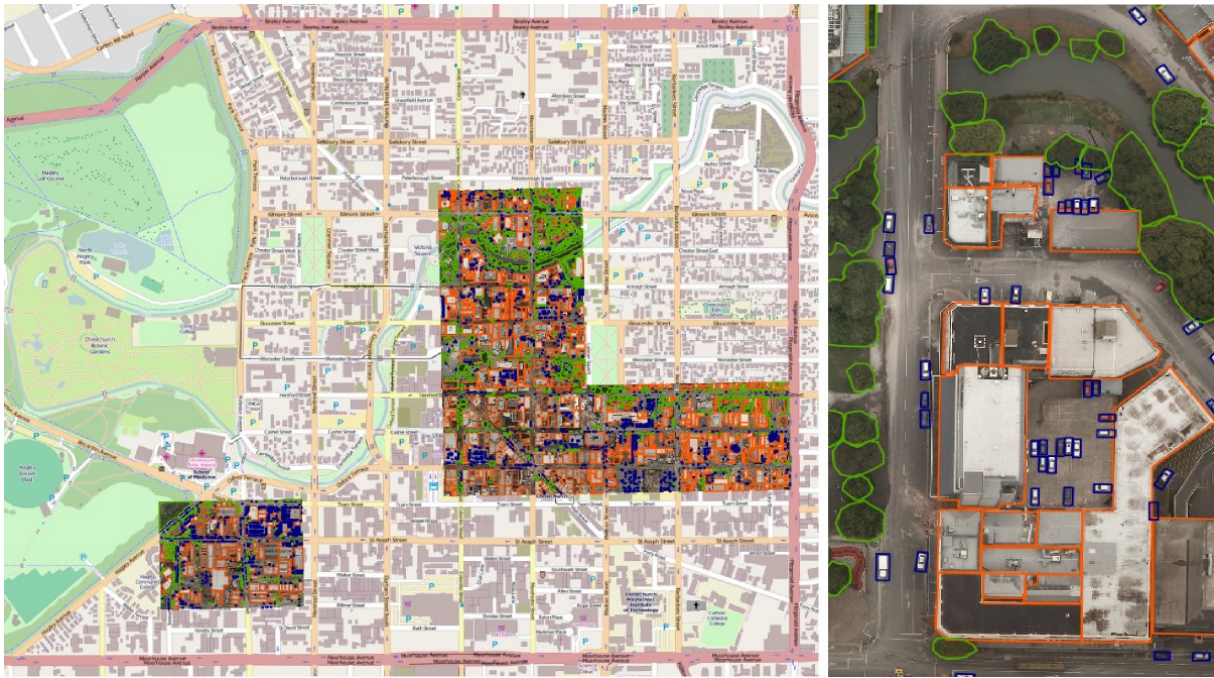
Bealey Avenue
Bealey Avenue
Bealey Avenue
Salisbury Street
Salisbury Street
Peterborough Street
Peterborough Street
Kilmore Street
Kilmore Street
Kilmore Street
Armagh Street
Gloucester Street
Gloucester Street
Worcester Street
Hereford Street
Cashel Street
Tuam Street
St Asaph Street
St Asaph Street
Moorhouse Avenue
Moorhouse Avenue
Moorhouse Avenue
Rolleston Avenue
Fitzgerald Avenue
Durham Street North
Montreal Street
Madras Street
Barbadoes Street
Victoria Square
Christchurch Botanic Gardens
North Hagley Park
Hagley Golf Course
Hagley Oval
Christchurch Polytechnic Institute of Technology
Latimer Square
Cranmer Square
Avenue
Hagley Avenue
Riccarton Avenue
Carlton Mill Road
Bath Street
Tuam Street
Lichfield Street
Manchester Street
Colombo Street
Aberdeen Street
Canterbury Street
Southwark Street
Allen Street
Durham Street South
Antigua Street
Hospital
School of Medicine
Catholic Cathedral College
Avon
Elm Grove